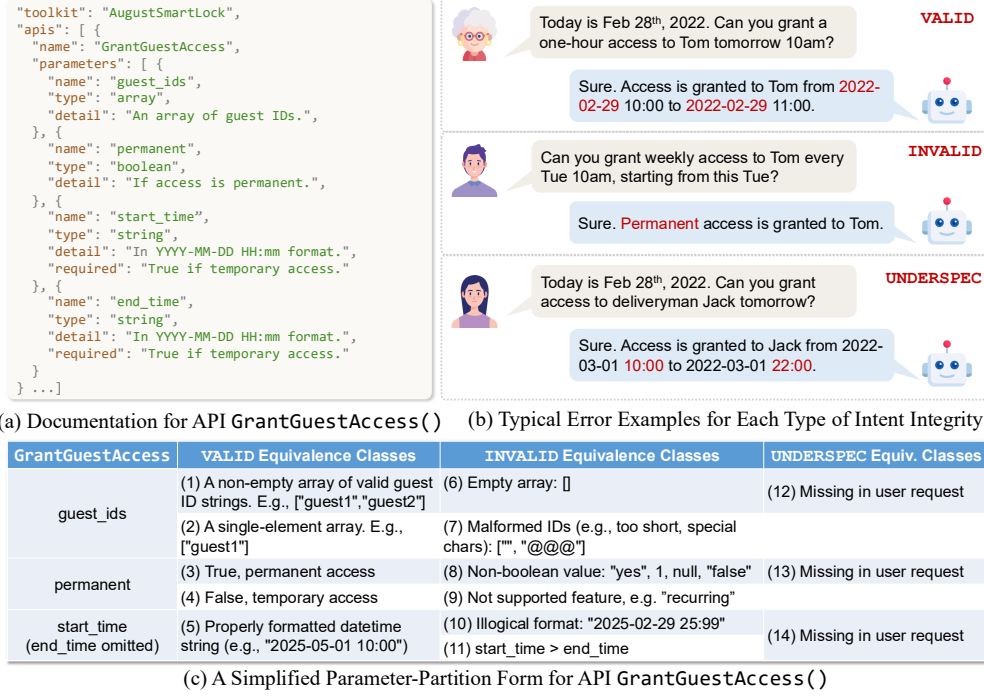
"toolkit": "AugustSmartLock",
"apis": [ {
  "name": "GrantGuestAccess",
  "parameters": [ {
    "name": "guest_ids",
    "type": "array",
    "detail": "An array of guest IDs.",
  }, {
    "name": "permanent",
    "type": "boolean",
    "detail": "If access is permanent.",
  }, {
    "name": "start_time",
    "type": "string",
    "detail": "In YYYY-MM-DD HH:mm format.",
    "required": "True if temporary access."
  }, {
    "name": "end_time",
    "type": "string",
    "detail": "In YYYY-MM-DD HH:mm format.",
    "required": "True if temporary access."
  }
} ...]

(a) Documentation for API GrantGuestAccess()

Today is Feb 28th, 2022. Can you grant a one-hour access to Tom tomorrow 10am?

VALID

Sure. Access is granted to Tom from 2022-02-29 10:00 to 2022-02-29 11:00.

Can you grant weekly access to Tom every Tue 10am, starting from this Tue?

INVALID

Sure. Permanent access is granted to Tom.

Today is Feb 28th, 2022. Can you grant access to deliveryman Jack tomorrow?

UNDERSPEC

Sure. Access is granted to Jack from 2022-03-01 10:00 to 2022-03-01 22:00.

(b) Typical Error Examples for Each Type of Intent Integrity

| GrantGuestAccess | VALID Equivalence Classes | INVALID Equivalence Classes | UNDERSPEC Equiv. Classes |
|---|---|---|---|
| guest_ids | (1) A non-empty array of valid guest ID strings. E.g., ["guest1","guest2"] | (6) Empty array: [] | (12) Missing in user request |
| | (2) A single-element array. E.g., ["guest1"] | (7) Malformed IDs (e.g., too short, special chars): ["", "@@@"] | |
| permanent | (3) True, permanent access | (8) Non-boolean value: "yes", 1, null, "false" | (13) Missing in user request |
| | (4) False, temporary access | (9) Not supported feature, e.g. "recurring" | |
| start_time (end_time omitted) | (5) Properly formatted datetime string (e.g., "2025-05-01 10:00") | (10) Illogical format: "2025-02-29 25:99" | (14) Missing in user request |
| | | (11) start_time > end_time | |

(c) A Simplified Parameter-Partition Form for API GrantGuestAccess()